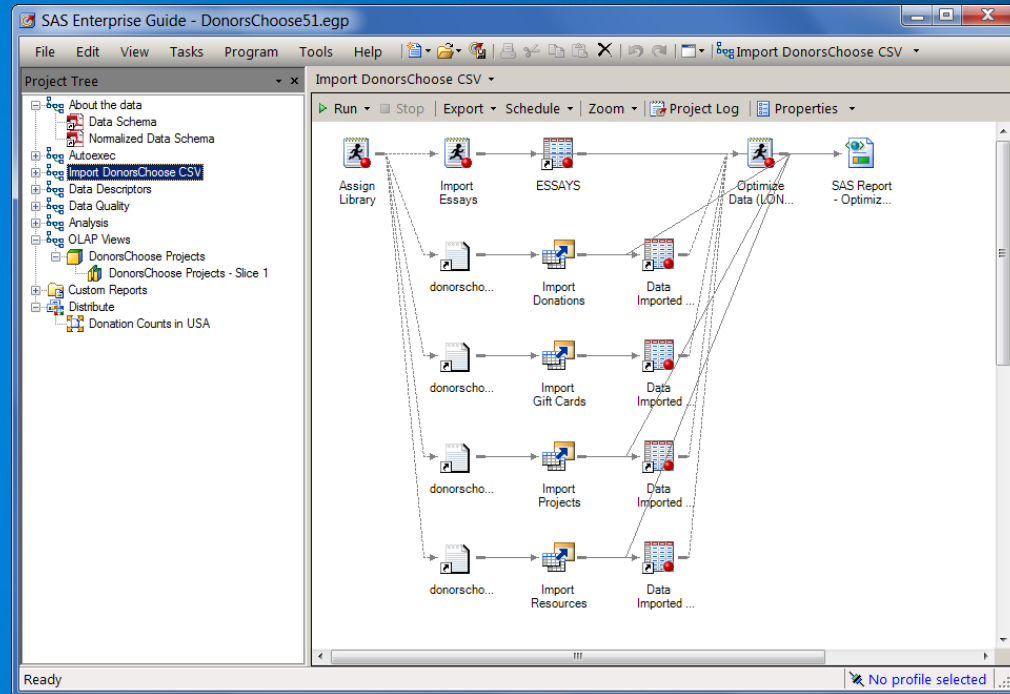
SAS Enterprise Guide - DonorsChoose51.egp

File Edit View Tasks Program Tools Help Import DonorsChoose CSV

Project Tree

About the data
Data Schema
Normalized Data Schema
Autoexec
Import DonorsChoose CSV
Data Descriptors
Data Quality
Analysis
OLAP Views
DonorsChoose Projects
DonorsChoose Projects - Slice 1
Custom Reports
Distribute
Donation Counts in USA

Import DonorsChoose CSV

Run Stop Export Schedule Zoom Project Log Properties

Assign Library
Import Essays
ESSAYS
Optimize Data (LON...
SAS Report - Optimiz...
donorscho...
Import Donations
Data Imported ...
donorscho...
Import Gift Cards
Data Imported ...
donorscho...
Import Projects
Data Imported ...
donorscho...
Import Resources
Data Imported ...

Ready
No profile selected